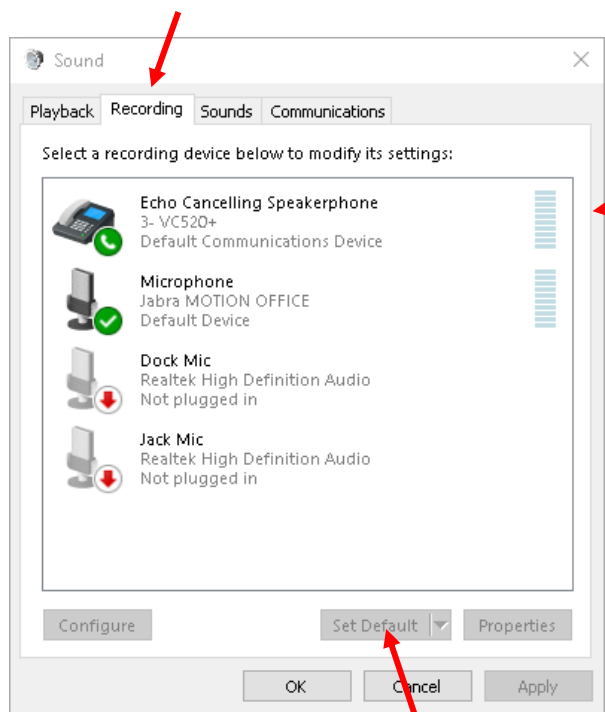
Sound

Playback Recording Sounds Communications

Select a recording device below to modify its settings:

Echo Cancelling Speakerphone
3- VC520+
Default Communications Device

Microphone
Jabra MOTION OFFICE
Default Device

Dock Mic
Realtek High Definition Audio
Not plugged in

Jack Mic
Realtek High Definition Audio
Not plugged in

Configure Set Default Properties

OK Cancel Apply